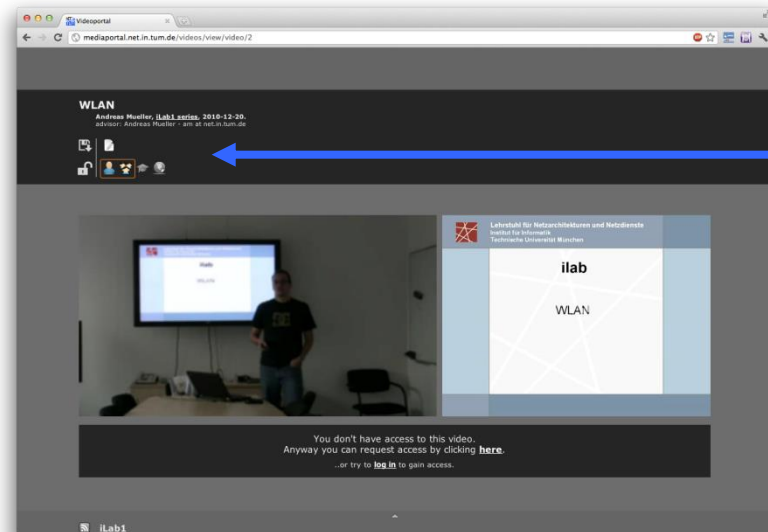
Videoportal

mediaportal.net.in.tum.de/videos/view/video/2

WLAN
Andreas Mueller, iLab1 series, 2010-12-20.
advisor: Andreas Mueller - am at net.in.tum.de

ilab
WLAN

Lehrstuhl für Netzarchitekturen und Netzdienste
Institut für Informatik
Technische Universität München

ilab

WLAN

You don't have access to this video.
Anyway you can request access by clicking here.
..or try to log in to gain access.

iLab1